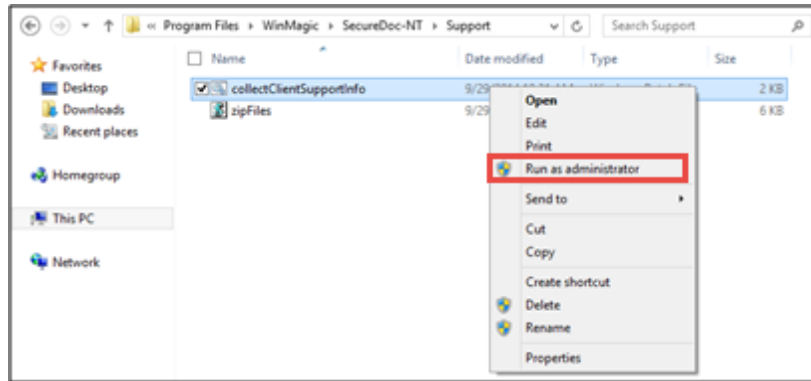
« Program Files › WinMagic › SecureDoc-NT › Support

Search Support

Favorites
Desktop
Downloads
Recent places

Homegroup

This PC

Network

| Name | Date modified | Type | Size |
|---|---|---|---|
| collectClientSupportInfo | 9/29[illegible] | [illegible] | 2 KB |
| zipFiles | 9/29 | | 6 KB |

Open
Edit
Print
Run as administrator
Send to
Cut
Copy
Create shortcut
Delete
Rename
Properties